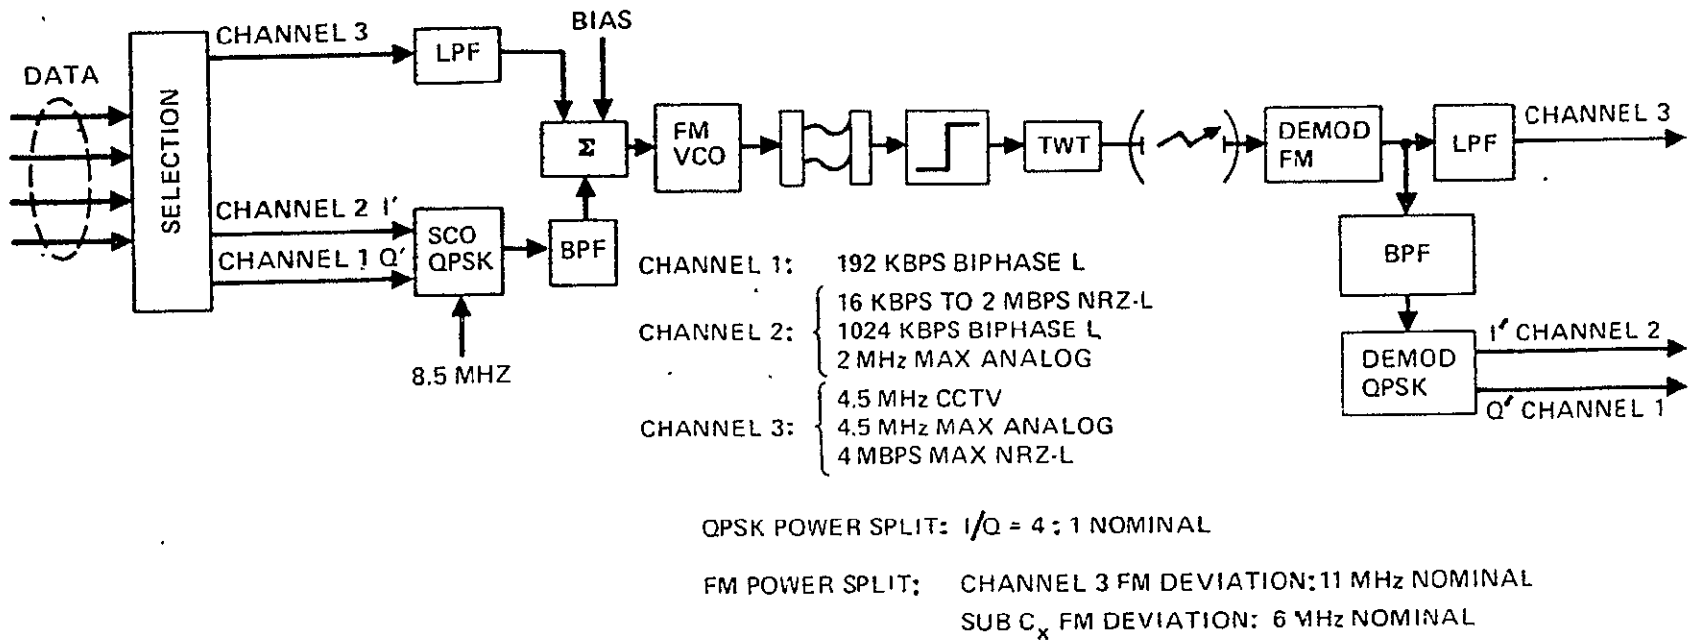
DATA

SELECTION

CHANNEL 3

LPF

BIAS

$\Sigma$

FM VCO

TWT

DEMOD FM

LPF

CHANNEL 3

CHANNEL 2 I'

CHANNEL 1 Q'

SCO QPSK

BPF

8.5 MHZ

BPF

DEMOD QPSK

I' CHANNEL 2

Q' CHANNEL 1

CHANNEL 1: 192 KBPS BIPHASE L

CHANNEL 2: 16 KBPS TO 2 MBPS NRZ-L
1024 KBPS BIPHASE L
2 MHz MAX ANALOG

CHANNEL 3: 4.5 MHz CCTV
4.5 MHz MAX ANALOG
4 MBPS MAX NRZ-L

QPSK POWER SPLIT: I/Q = 4 : 1 NOMINAL

FM POWER SPLIT: CHANNEL 3 FM DEVIATION: 11 MHz NOMINAL
SUB $C_x$ FM DEVIATION: 6 MHz NOMINAL